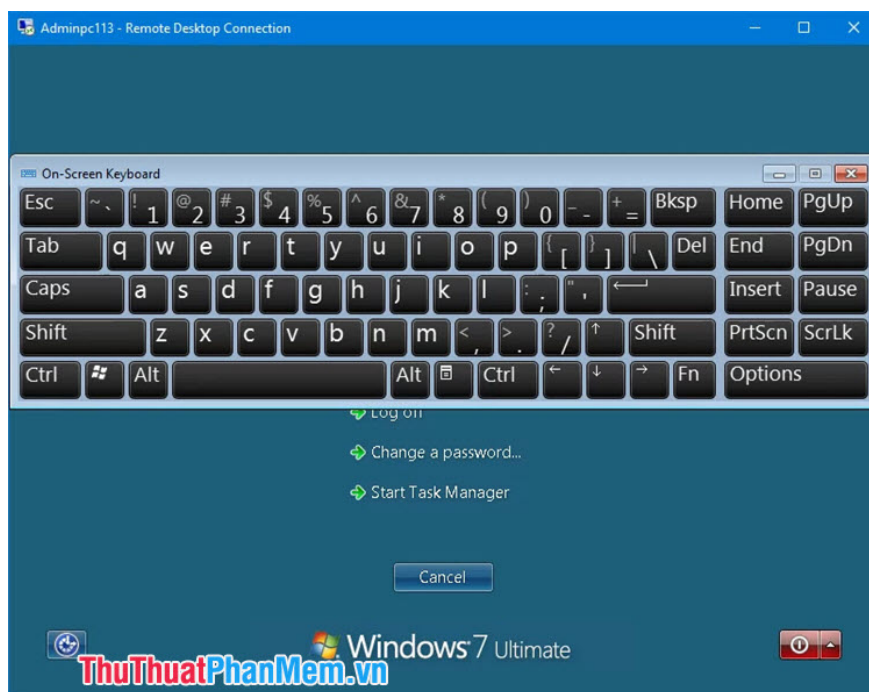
Adminpc113 - Remote Desktop Connection

On-Screen Keyboard

| Esc | ~ ` | ! 1 | @ 2 | # 3 | $ 4 | % 5 | ^ 6 | & 7 | * 8 | ( 9 | ) 0 | _ - | + = | Bksp | Home | PgUp |
|---|---|---|---|---|---|---|---|---|---|---|---|---|---|---|---|---|
| Tab | q | w | e | r | t | y | u | i | o | p | { [ | } ] | \| \ | Del | End | PgDn |
| Caps | a | s | d | f | g | h | j | k | l | : ; | " ' | | | | Insert | Pause |
| Shift | z | x | c | v | b | n | m | < , | > . | ? / | ↑ | Shift | | | PrtScn | ScrLk |
| Ctrl | | Alt | | Alt | | Ctrl | ← | ↓ | → | Fn | Options | | | | | |

Log off

Change a password...

Start Task Manager

Cancel

Windows 7 Ultimate

ThuThuatPhanMem.vn